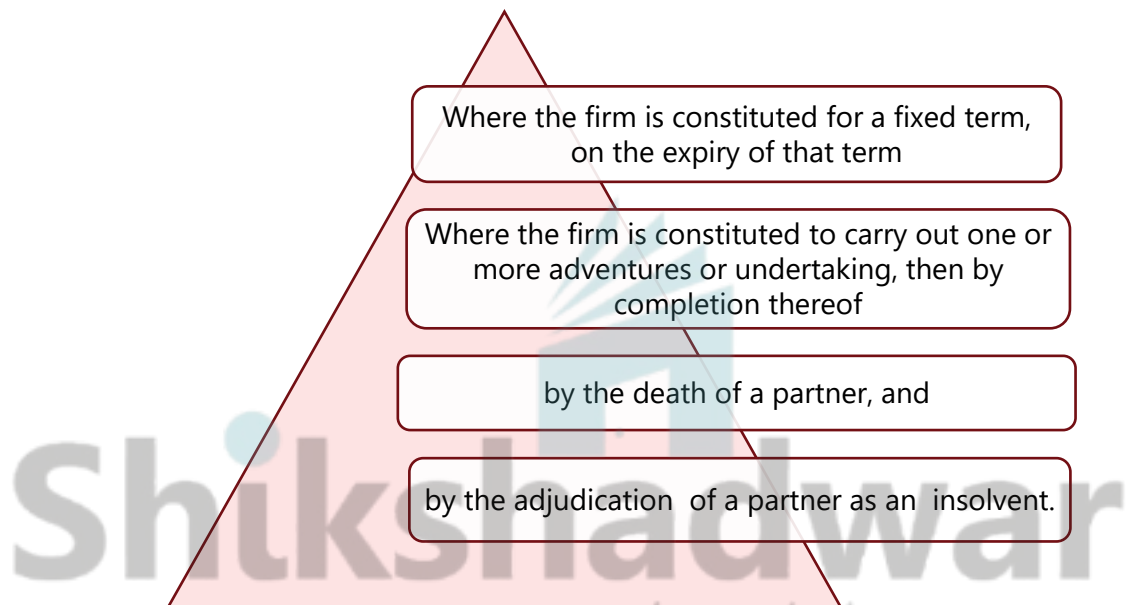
Where the firm is constituted for a fixed term, on the expiry of that term

Where the firm is constituted to carry out one or more adventures or undertaking, then by completion thereof

by the death of a partner, and

by the adjudication of a partner as an insolvent.

Shikshadwar